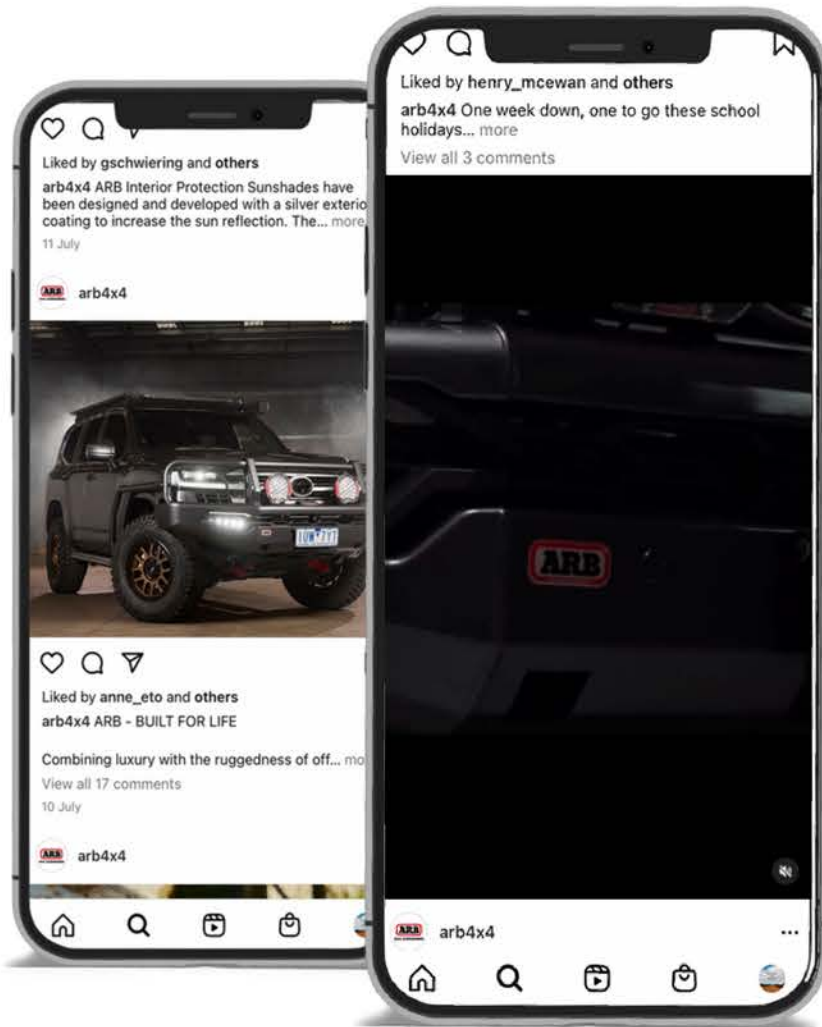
Liked by gschwiering and others

arb4x4 ARB Interior Protection Sunshades have been designed and developed with a silver exterio coating to increase the sun reflection. The... more

11 July

ARB arb4x4

1OW7TT

Liked by anne_eto and others

arb4x4 ARB - BUILT FOR LIFE

Combining luxury with the ruggedness of off... mo

View all 17 comments

10 July

ARB arb4x4

Liked by henry_mcewan and others

arb4x4 One week down, one to go these school holidays... more

View all 3 comments

ARB

ARB arb4x4